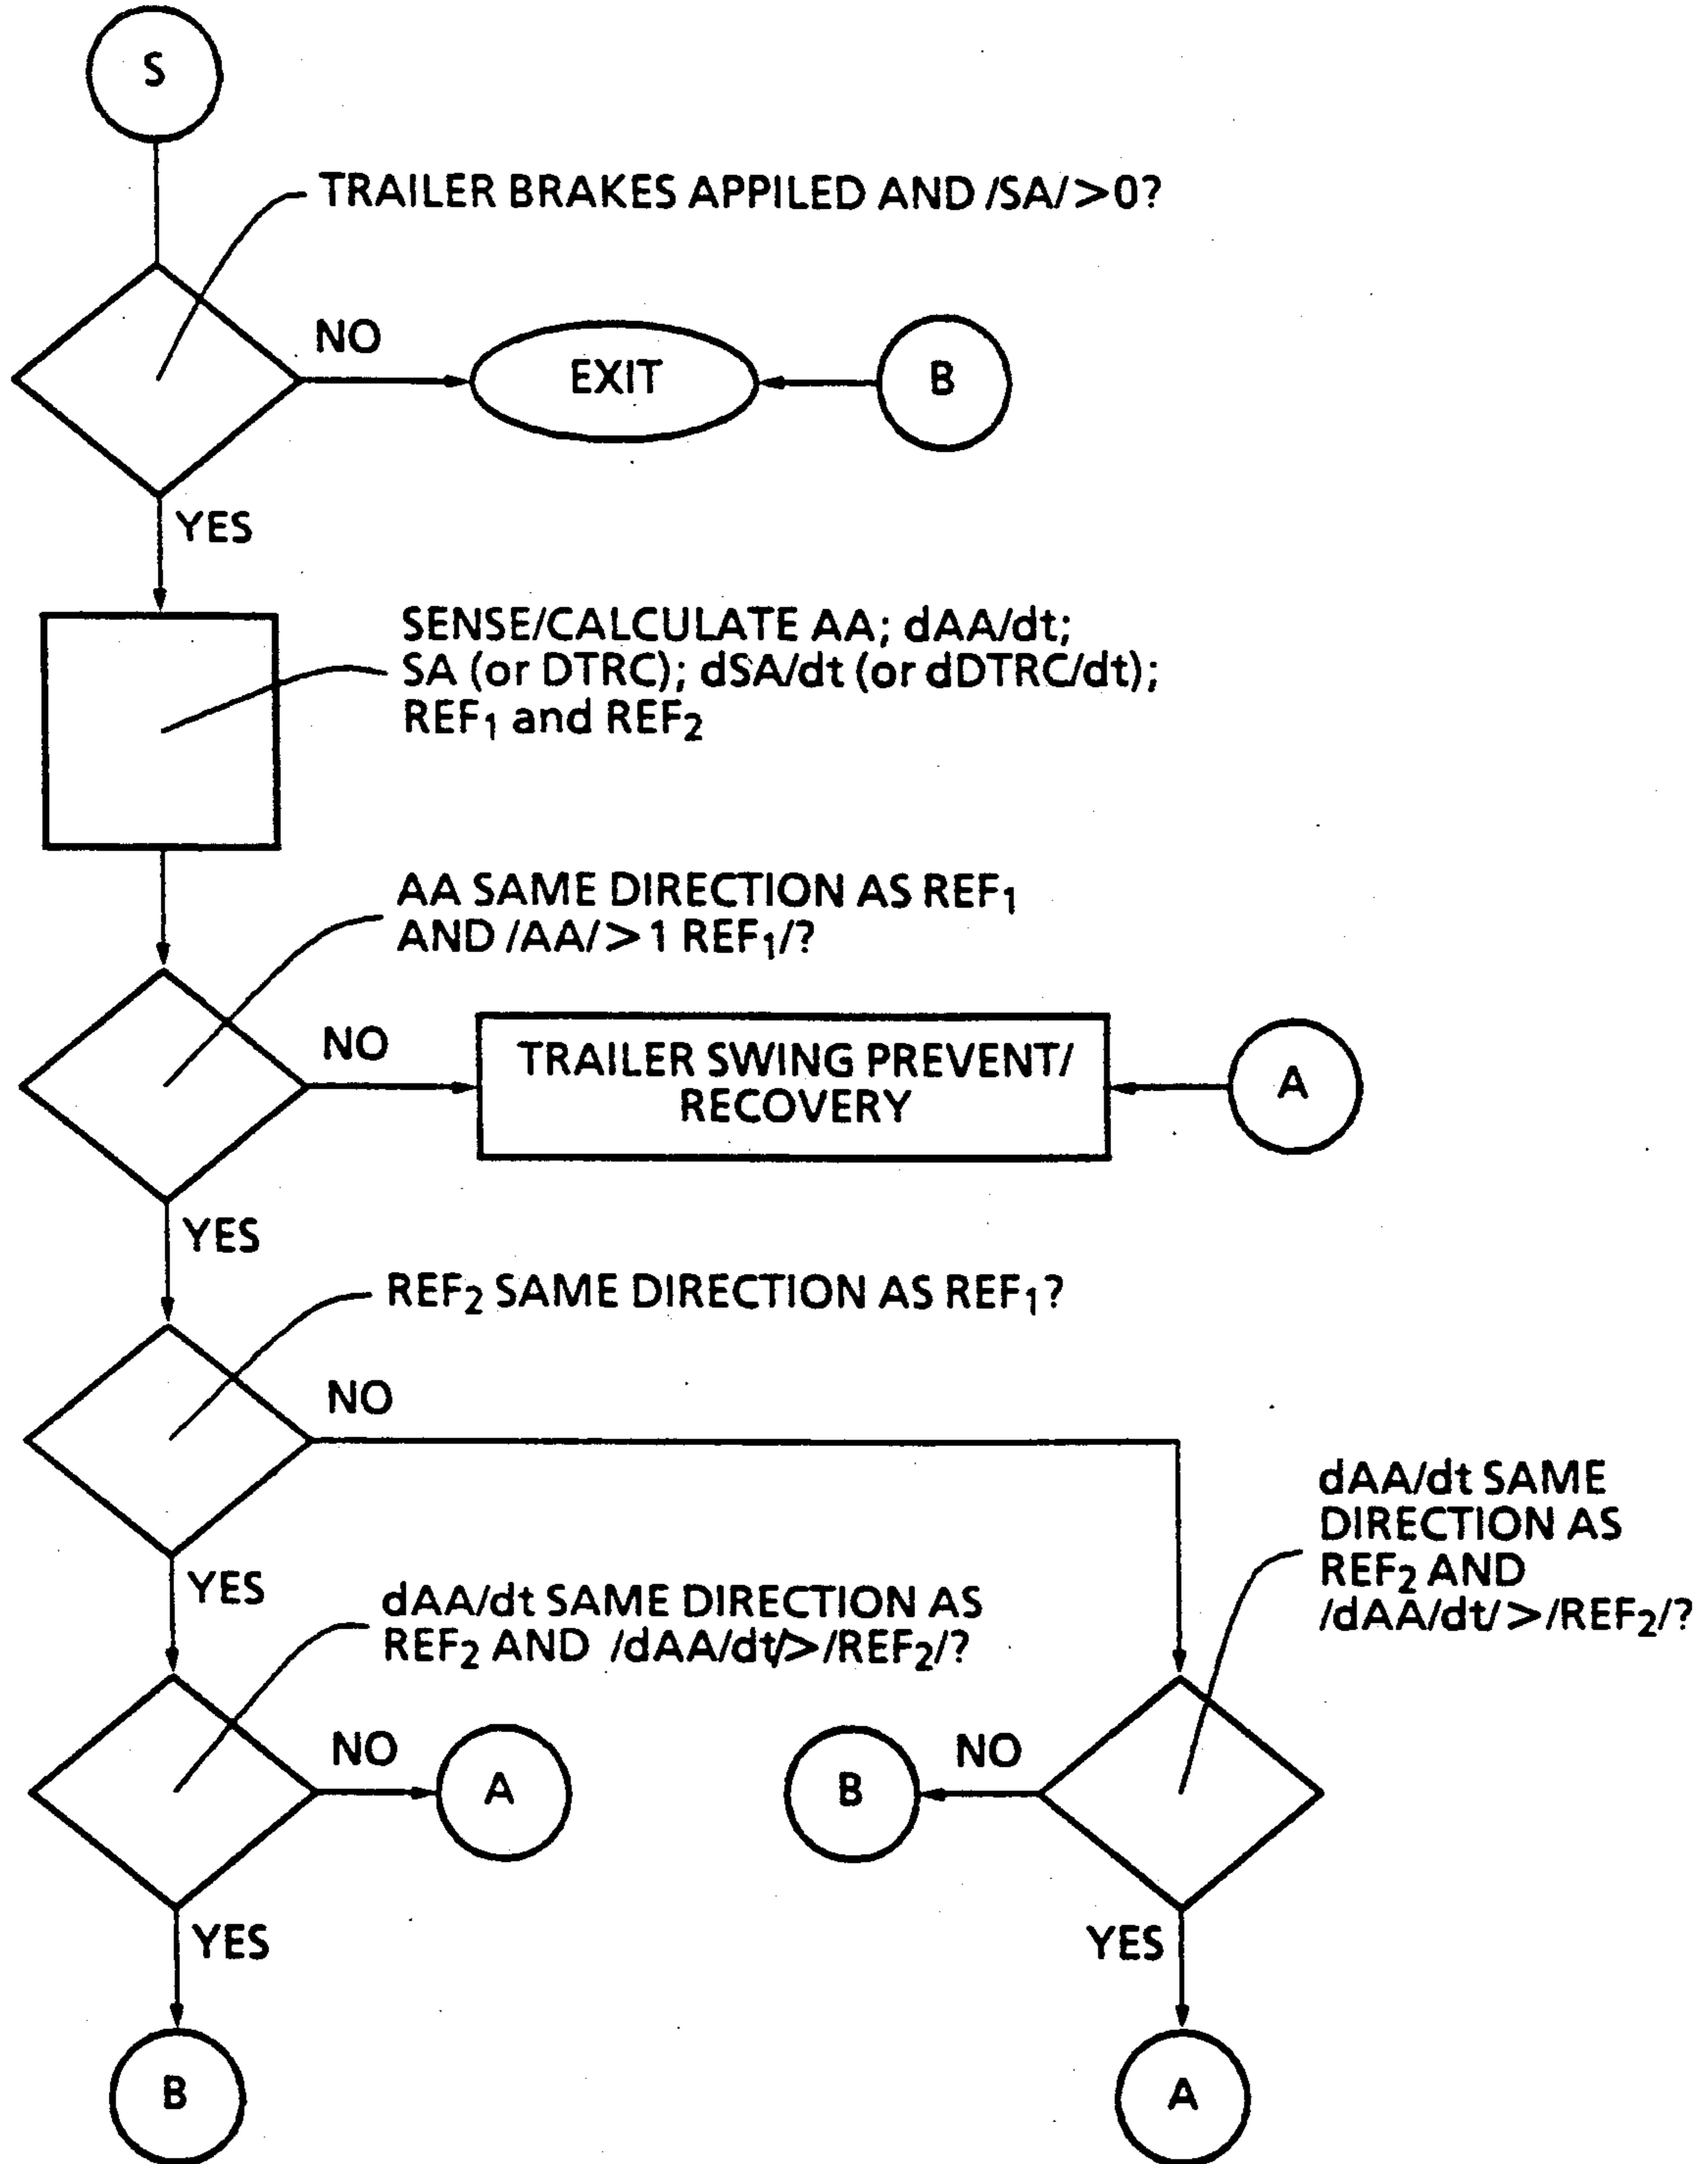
S

TRAILER BRAKES APPILED AND /SA/>0?

NO

EXIT

B

YES

SENSE/CALCULATE AA; dAA/dt; SA (or DTRC); dSA/dt (or dDTRC/dt); $REF_1$ and $REF_2$

AA SAME DIRECTION AS $REF_1$ AND /AA/>1 $REF_1$/?

NO

TRAILER SWING PREVENT/ RECOVERY

A

YES

$REF_2$ SAME DIRECTION AS $REF_1$?

NO

YES

dAA/dt SAME DIRECTION AS $REF_2$ AND /dAA/dt/>/$REF_2$/?

dAA/dt SAME DIRECTION AS $REF_2$ AND /dAA/dt/>/$REF_2$/?

NO

A

B

NO

YES

YES

B

A